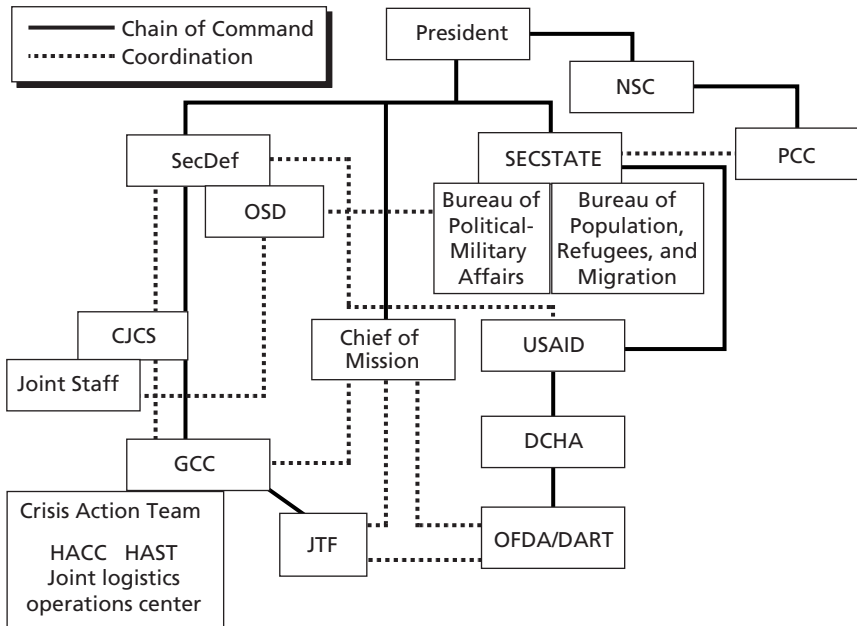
Chain of Command
Coordination

President

NSC

SecDef

SECSTATE

PCC

OSD

Bureau of Political-Military Affairs

Bureau of Population, Refugees, and Migration

CJCS

Chief of Mission

USAID

Joint Staff

DCHA

GCC

Crisis Action Team

HACC HAST
Joint logistics operations center

JTF

OFDA/DART